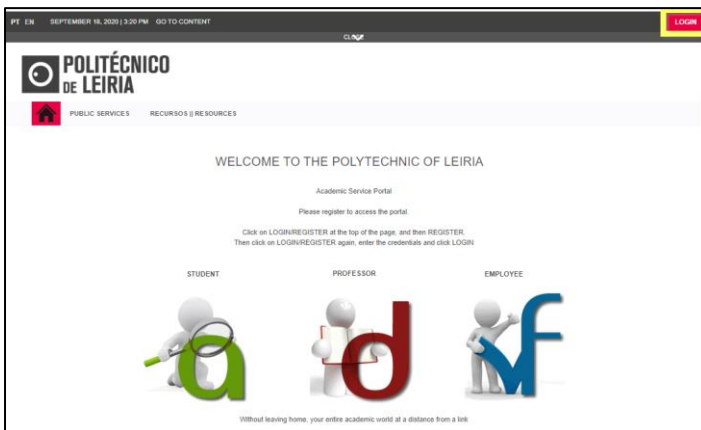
PT EN SEPTEMBER 16, 2020 | 3:20 PM GO TO CONTENT

LOGIN

CLOSE

POLITÉCNICO DE LEIRIA

PUBLIC SERVICES RECURSOS || RESOURCES

WELCOME TO THE POLYTECHNIC OF LEIRIA

Academic Service Portal

Please register to access the portal.

Click on LOGIN/REGISTER at the top of the page, and then REGISTER. Then click on LOGIN/REGISTER again, enter the credentials and click LOGIN

STUDENT

PROFESSOR

EMPLOYEE

Without leaving home, your entire academic world at a distance from a link